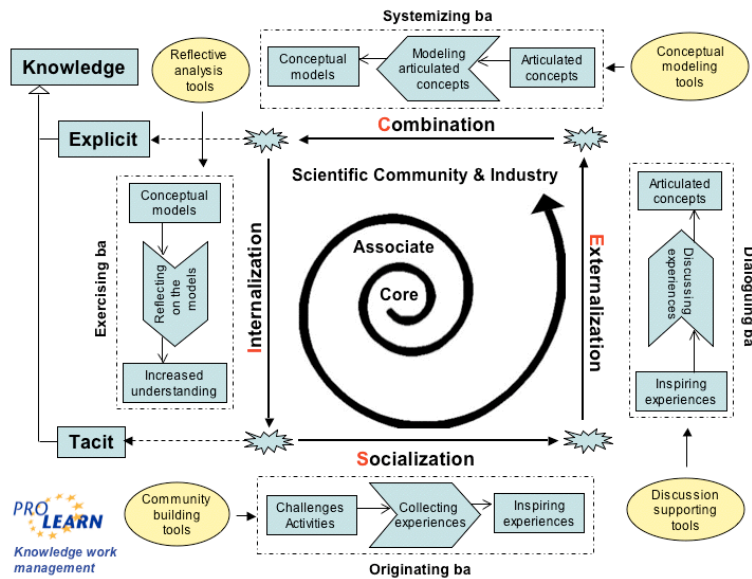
Systemizing ba

Knowledge

Reflective analysis tools

Conceptual models

Modeling articulated concepts

Articulated concepts

Conceptual modeling tools

Explicit

Combination

Scientific Community & Industry

Exercising ba

Conceptual models

Reflecting on the models

Increased understanding

Internalization

Associate

Core

Externalization

Articulated concepts

Discussing experiences

Inspiring experiences

Dialoguing ba

Tacit

Socialization

PRO LEARN

Knowledge work management

Community building tools

Challenges Activities

Collecting experiences

Inspiring experiences

Discussion supporting tools

Originating ba